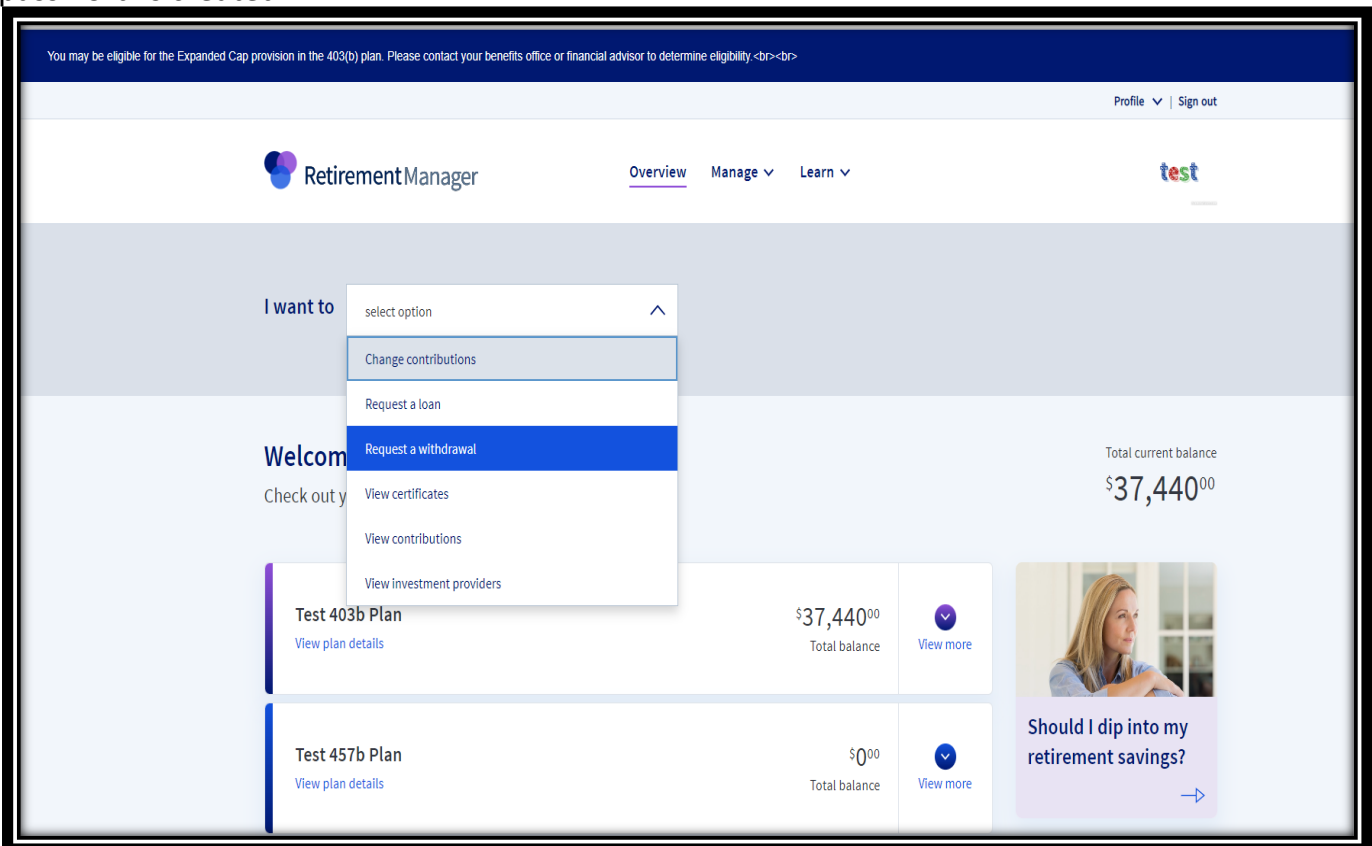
You may be eligible for the Expanded Cap provision in the 403(b) plan. Please contact your benefits office or financial advisor to determine eligibility.<br><br>

Profile | Sign out

RetirementManager

Overview Manage Learn

test

I want to

select option

Change contributions

Request a loan

Request a withdrawal

View certificates

View contributions

View investment providers

Welcom

Check out y

Total current balance

$^{\$}37,440^{00}$

Test 403b Plan

View plan details

$^{\$}37,440^{00}$

Total balance

View more

Test 457b Plan

View plan details

$^{\$}0^{00}$

Total balance

View more

Should I dip into my retirement savings?